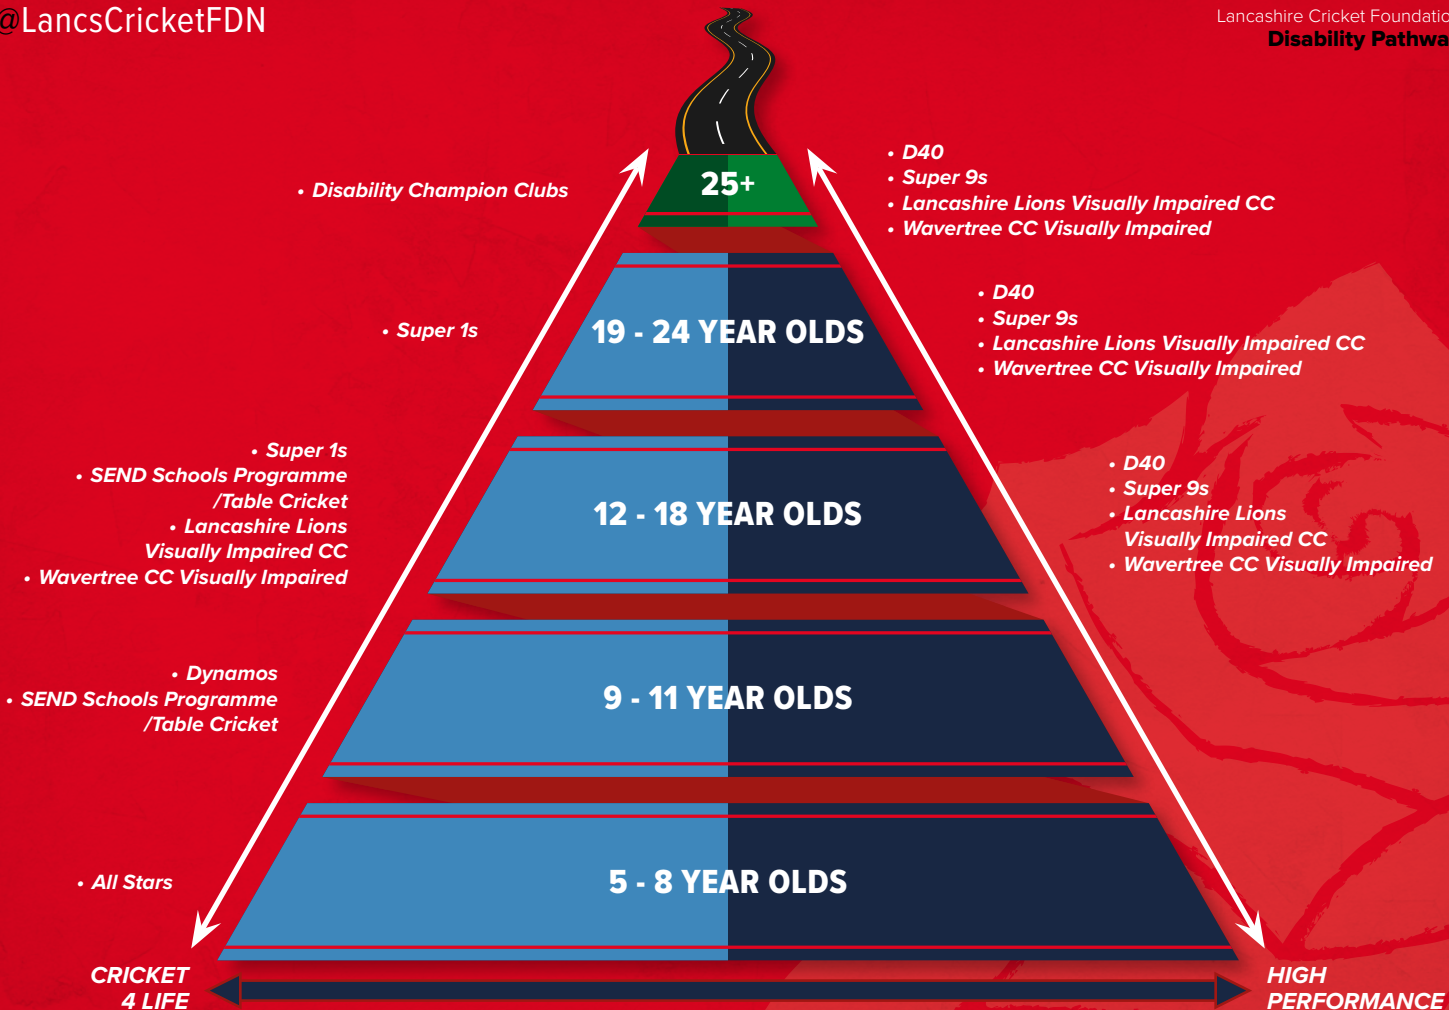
@LancsCricketFDN

Lancashire Cricket Foundatio
Disability Pathwa

• Disability Champion Clubs

25+

• D40
• Super 9s
• Lancashire Lions Visually Impaired CC
• Wavertree CC Visually Impaired

• Super 1s

19 - 24 YEAR OLDS

• D40
• Super 9s
• Lancashire Lions Visually Impaired CC
• Wavertree CC Visually Impaired

• Super 1s
• SEND Schools Programme /Table Cricket
• Lancashire Lions Visually Impaired CC
• Wavertree CC Visually Impaired

12 - 18 YEAR OLDS

• D40
• Super 9s
• Lancashire Lions Visually Impaired CC
• Wavertree CC Visually Impaired

• Dynamos
• SEND Schools Programme /Table Cricket

9 - 11 YEAR OLDS

• All Stars

5 - 8 YEAR OLDS

CRICKET 4 LIFE

HIGH PERFORMANCE